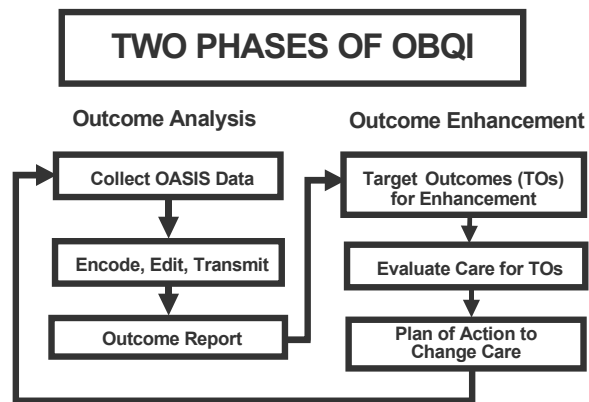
TWO PHASES OF OBQI

Outcome Analysis

Collect OASIS Data

Encode, Edit, Transmit

Outcome Report

Outcome Enhancement

Target Outcomes (TOs) for Enhancement

Evaluate Care for TOs

Plan of Action to Change Care